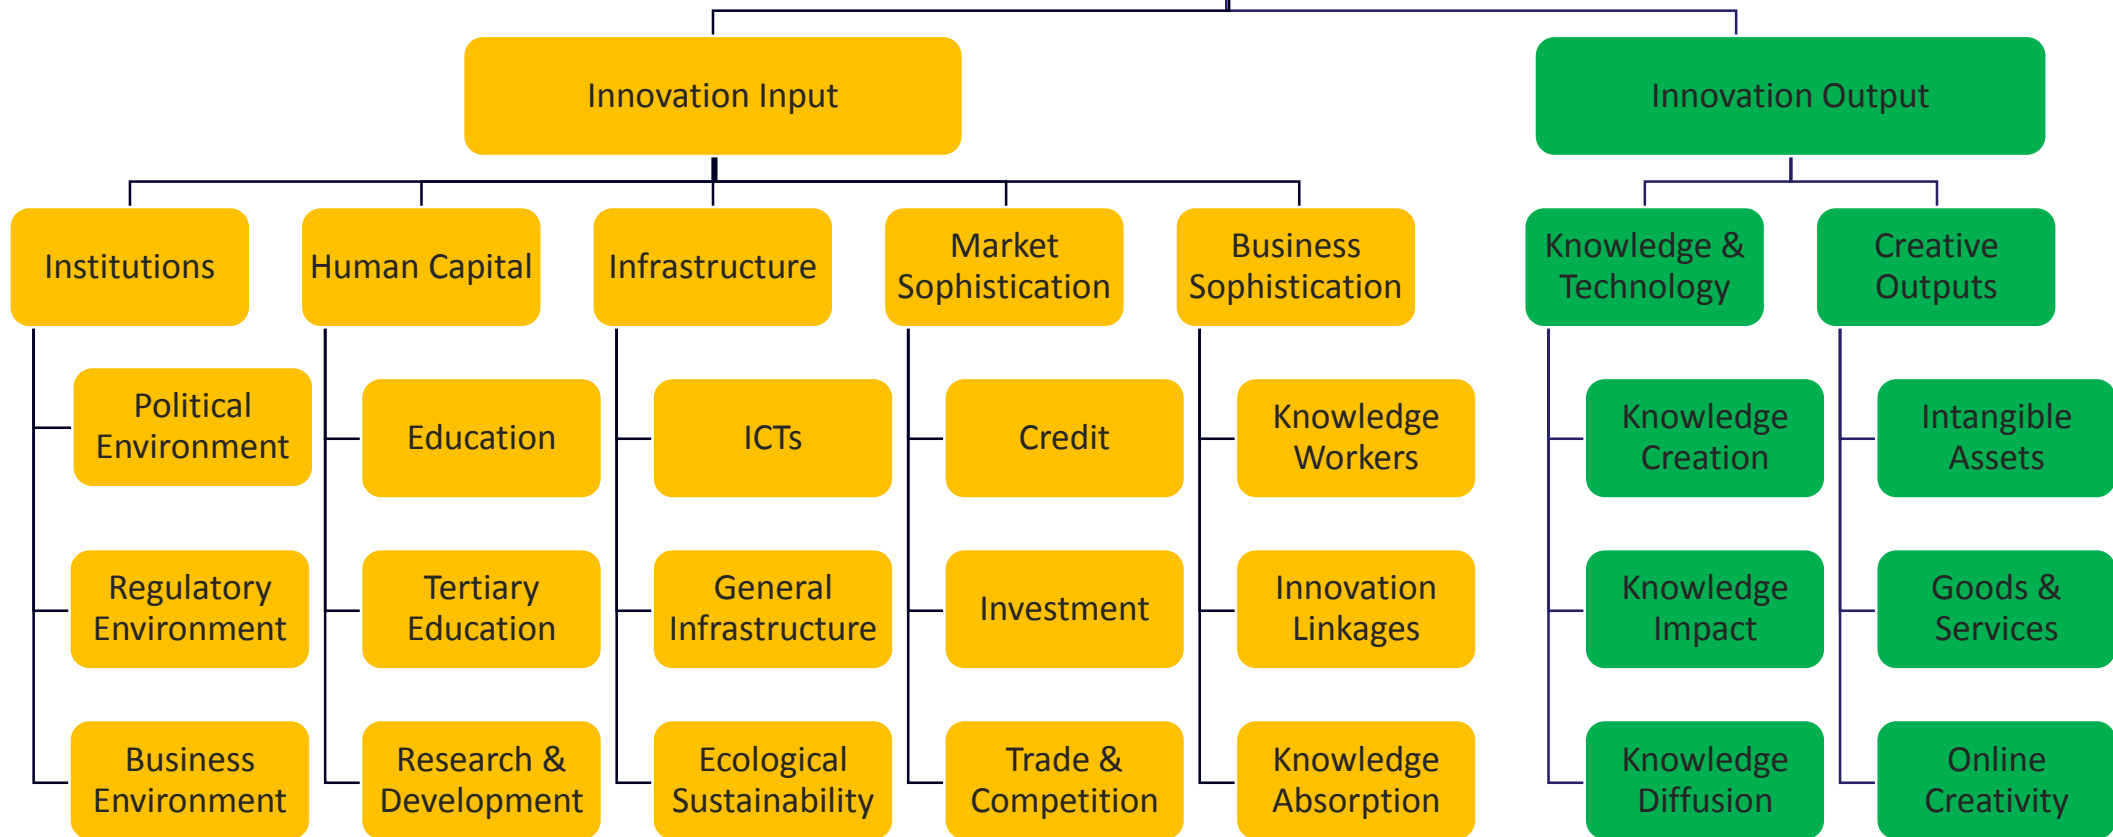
Innovation Input

Innovation Output

Institutions

Human Capital

Infrastructure

Market Sophistication

Business Sophistication

Knowledge & Technology

Creative Outputs

Political Environment

Education

ICTs

Credit

Knowledge Workers

Knowledge Creation

Intangible Assets

Regulatory Environment

Tertiary Education

General Infrastructure

Investment

Innovation Linkages

Knowledge Impact

Goods & Services

Business Environment

Research & Development

Ecological Sustainability

Trade & Competition

Knowledge Absorption

Knowledge Diffusion

Online Creativity